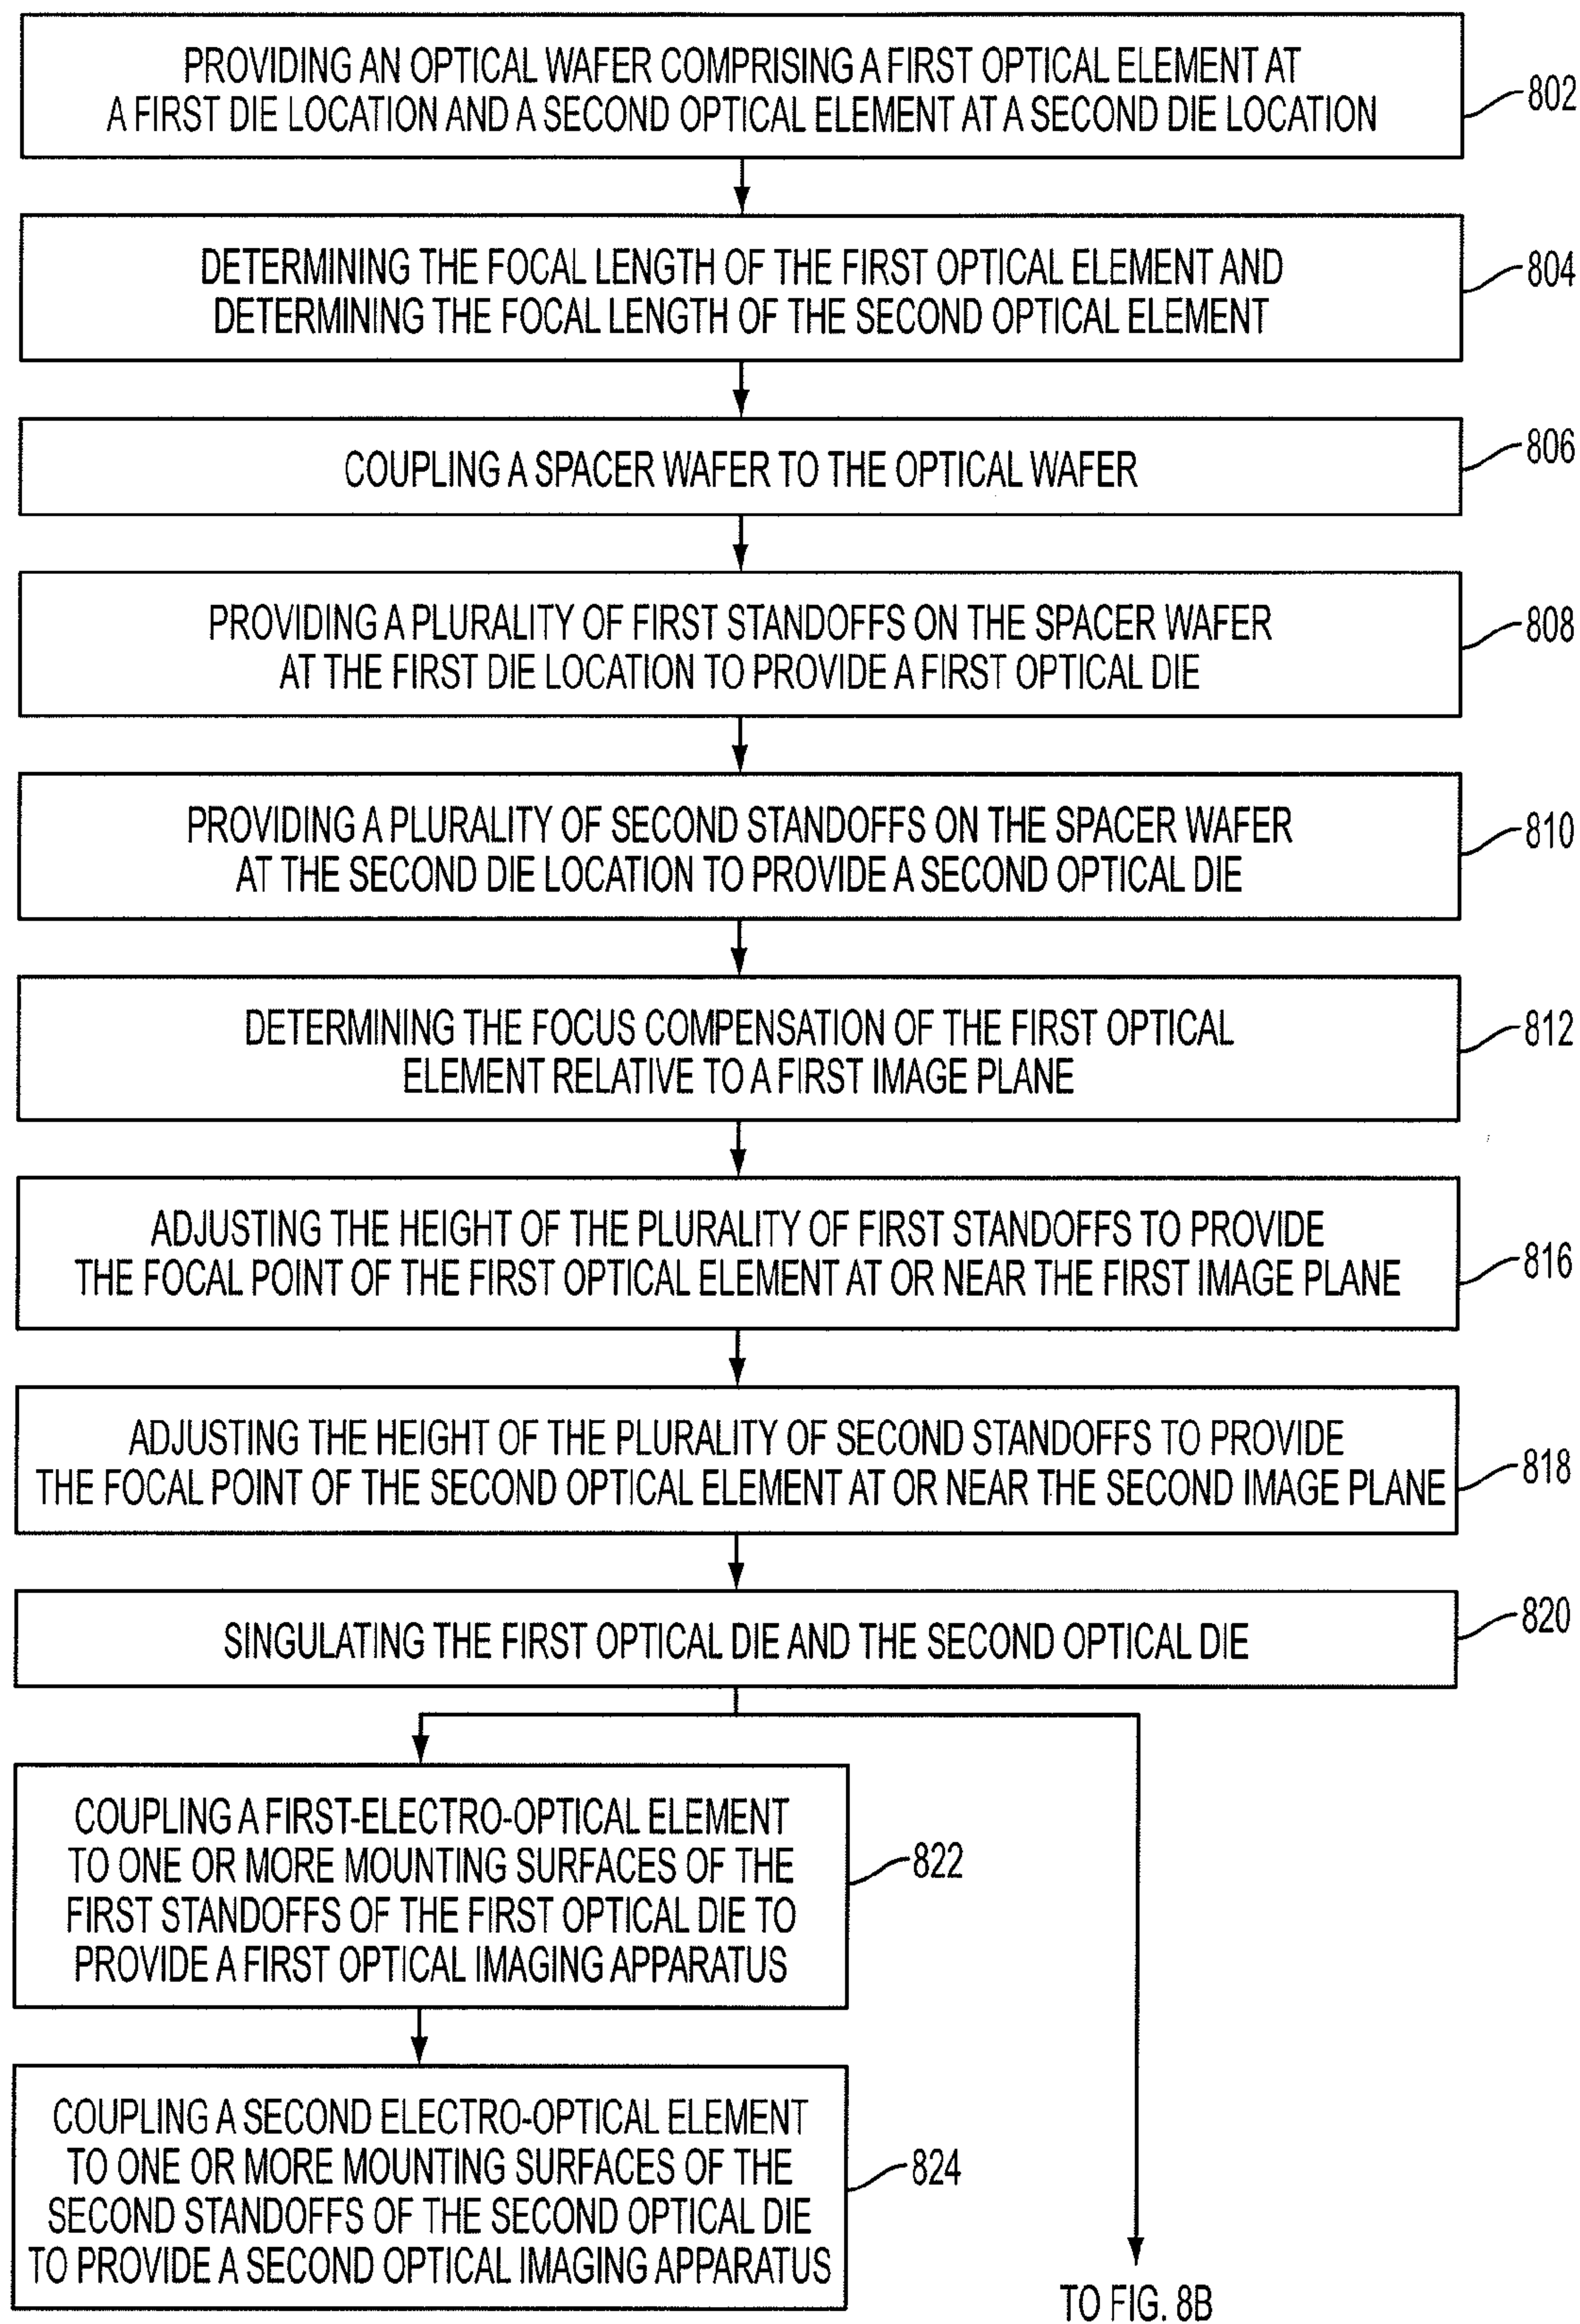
PROVIDING AN OPTICAL WAFER COMPRISING A FIRST OPTICAL ELEMENT AT A FIRST DIE LOCATION AND A SECOND OPTICAL ELEMENT AT A SECOND DIE LOCATION

802

DETERMINING THE FOCAL LENGTH OF THE FIRST OPTICAL ELEMENT AND DETERMINING THE FOCAL LENGTH OF THE SECOND OPTICAL ELEMENT

804

COUPLING A SPACER WAFER TO THE OPTICAL WAFER

806

PROVIDING A PLURALITY OF FIRST STANDOFFS ON THE SPACER WAFER AT THE FIRST DIE LOCATION TO PROVIDE A FIRST OPTICAL DIE

808

PROVIDING A PLURALITY OF SECOND STANDOFFS ON THE SPACER WAFER AT THE SECOND DIE LOCATION TO PROVIDE A SECOND OPTICAL DIE

810

DETERMINING THE FOCUS COMPENSATION OF THE FIRST OPTICAL ELEMENT RELATIVE TO A FIRST IMAGE PLANE

812

ADJUSTING THE HEIGHT OF THE PLURALITY OF FIRST STANDOFFS TO PROVIDE THE FOCAL POINT OF THE FIRST OPTICAL ELEMENT AT OR NEAR THE FIRST IMAGE PLANE

816

ADJUSTING THE HEIGHT OF THE PLURALITY OF SECOND STANDOFFS TO PROVIDE THE FOCAL POINT OF THE SECOND OPTICAL ELEMENT AT OR NEAR THE SECOND IMAGE PLANE

818

SINGULATING THE FIRST OPTICAL DIE AND THE SECOND OPTICAL DIE

820

COUPLING A FIRST-ELECTRO-OPTICAL ELEMENT TO ONE OR MORE MOUNTING SURFACES OF THE FIRST STANDOFFS OF THE FIRST OPTICAL DIE TO PROVIDE A FIRST OPTICAL IMAGING APPARATUS

822

COUPLING A SECOND ELECTRO-OPTICAL ELEMENT TO ONE OR MORE MOUNTING SURFACES OF THE SECOND STANDOFFS OF THE SECOND OPTICAL DIE TO PROVIDE A SECOND OPTICAL IMAGING APPARATUS

824

TO FIG. 8B